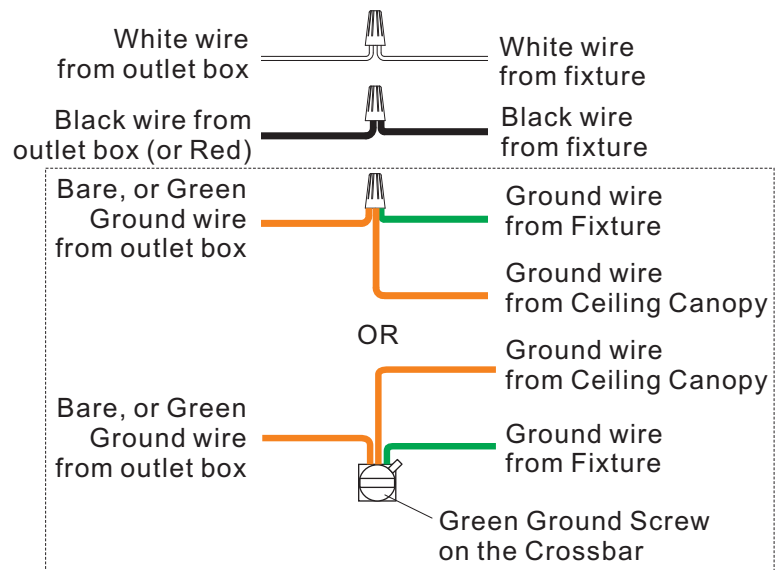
White wire from outlet box

White wire from fixture

Black wire from outlet box (or Red)

Black wire from fixture

Bare, or Green Ground wire from outlet box

Ground wire from Fixture

Ground wire from Ceiling Canopy

OR

Ground wire from Ceiling Canopy

Bare, or Green Ground wire from outlet box

Ground wire from Fixture

Green Ground Screw on the Crossbar